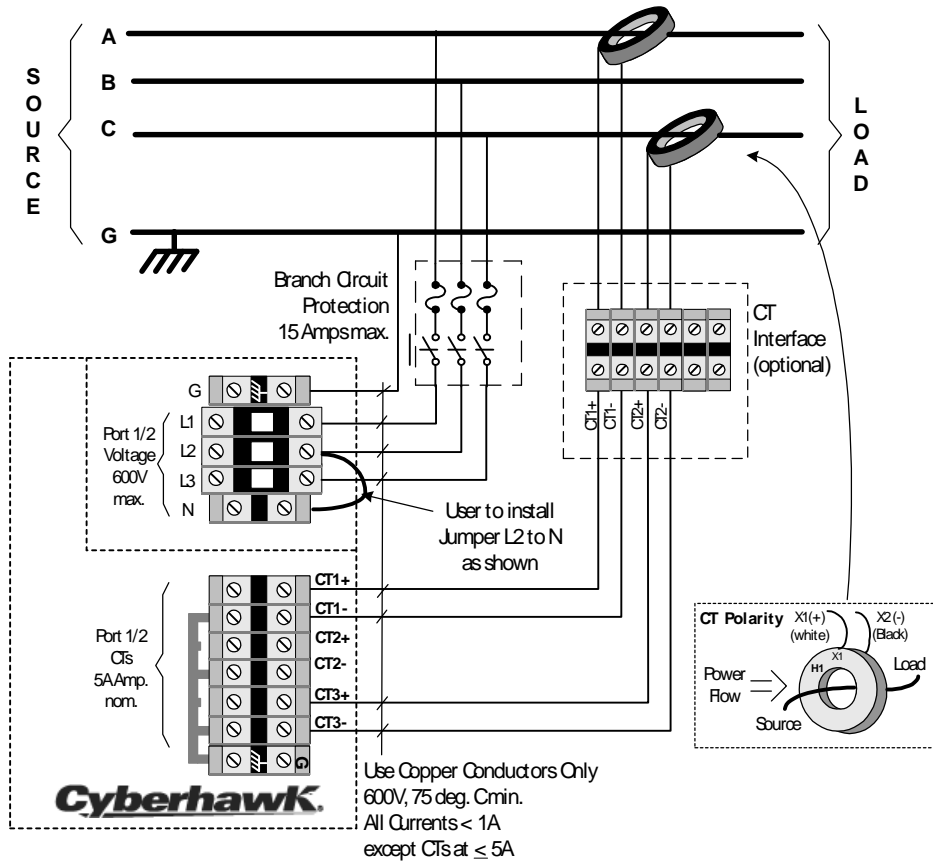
SOURCE

A
B
C
G

LOAD

Branch Circuit Protection 15 Amps max.

CT Interface (optional)

CT1+ CT1- CT2+ CT2-

G
L1
L2
L3
N

Port 1/2 Voltage 600V max.

User to install Jumper L2 to N as shown

CT1+
CT1-
CT2+
CT2-
CT3+
CT3-
G

Port 1/2 CTs 5A Amp. nom.

CT Polarity X1(+) (white) X2 (-) (Black)

H1 X1

Power Flow

Load

Source

Cyberhawk.

Use Copper Conductors Only
600V, 75 deg. C min.
All Currents < 1A
except CTs at $\leq$ 5A